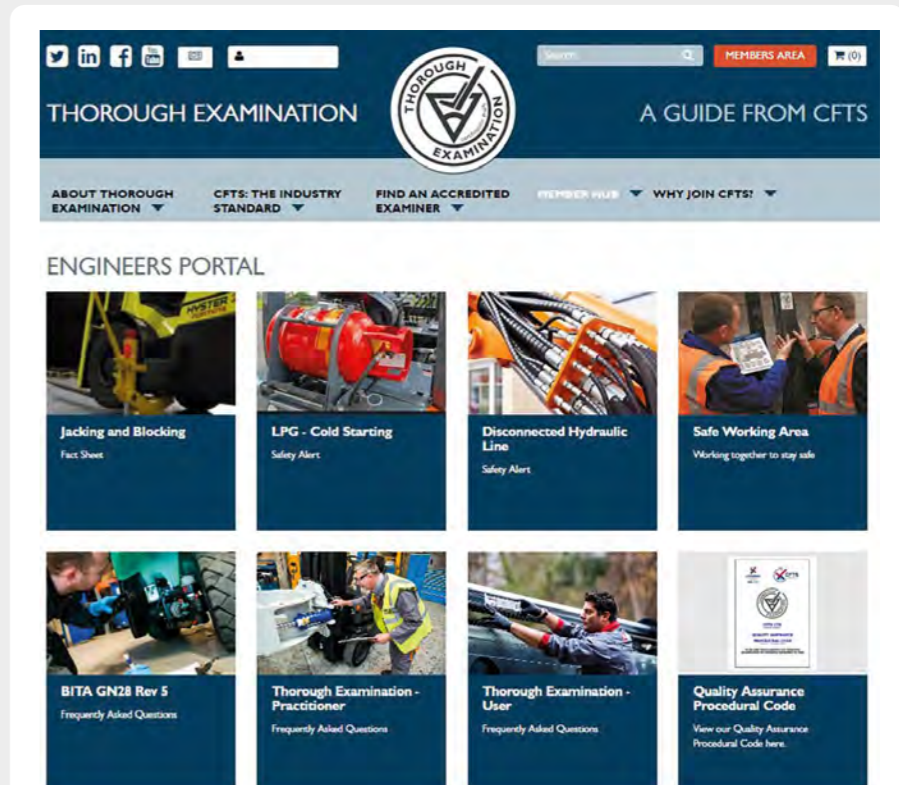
Search

MEMBERS AREA

(0)

THOROUGH EXAMINATION

THOROUGH EXAMINATION

A GUIDE FROM CFTS

ABOUT THOROUGH EXAMINATION

CFTS: THE INDUSTRY STANDARD

FIND AN ACCREDITED EXAMINER

MEMBER HUB

WHY JOIN CFTS?

ENGINEERS PORTAL

HYSTER

Jacking and Blocking
Fact Sheet

LPG - Cold Starting
Safety Alert

Disconnected Hydraulic Line
Safety Alert

Safe Working Area
Working together to stay safe

BITA GN28 Rev 5
Frequently Asked Questions

Thorough Examination - Practitioner
Frequently Asked Questions

Thorough Examination - User
Frequently Asked Questions

Quality Assurance Procedural Code
View our Quality Assurance Procedural Code here.